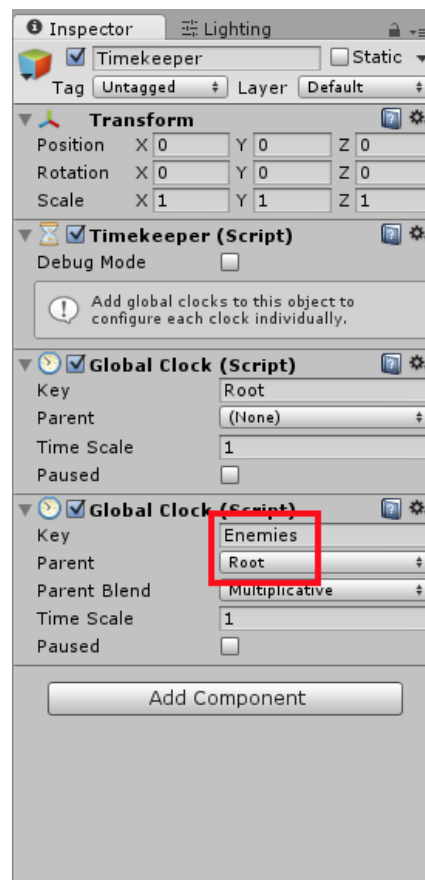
Inspector
Lighting
Timekeeper
Static
Tag Untagged
Layer Default
Transform
Position X 0 Y 0 Z 0
Rotation X 0 Y 0 Z 0
Scale X 1 Y 1 Z 1
Timekeeper (Script)
Debug Mode
Add global clocks to this object to configure each clock individually.
Global Clock (Script)
Key Root
Parent (None)
Time Scale 1
Paused
Global Clock (Script)
Key Enemies
Parent Root
Parent Blend Multiplicative
Time Scale 1
Paused
Add Component